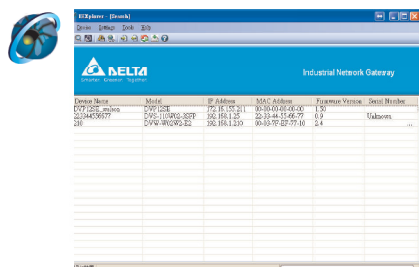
IEXplorer - [Search]

Device Settings Tools Help

DELTA
Smarter. Greener. Together.

Industrial Network Gateway

| Device Name | Model | IP Address | MAC Address | Firmware Version | Serial Number |
|---|---|---|---|---|---|
| DVP12SE_station | DVP12SE | 172.16.155.211 | 00-18-23-00-00-00 | 1.50 | |
| 2123445556677 | DVS-110W02-3SFP | 192.168.1.25 | 22-33-44-55-66-77 | 0.9 | Unknown |
| 210 | DVW-W02W2-E2 | 192.168.1.210 | 00-18-7F-EF-77-10 | 2.4 | |